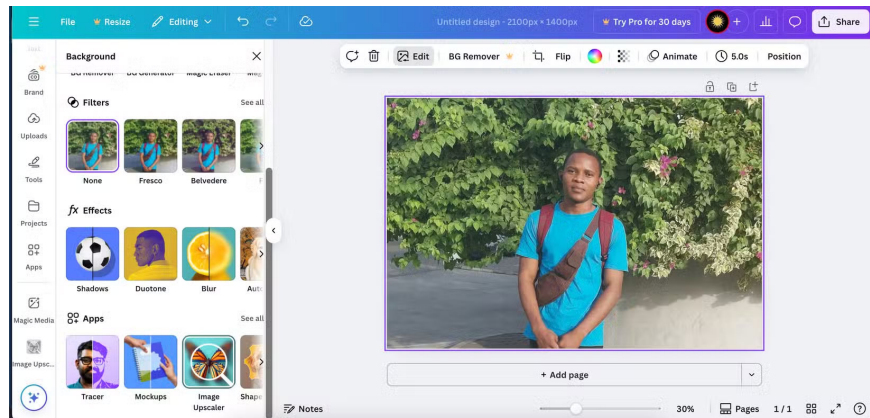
File Resize Editing

Untitled design - 2100px × 1400px

Try Pro for 30 days

Share

Brand

Uploads

Tools

Projects

Apps

Magic Media

Image Upsc...

Background

BG Remover BG Generator Magic Eraser Mag

Filters

See all

None

Fresco

Belvedere

fx Effects

Shadows

Duotone

Blur

Aut

Apps

See all

Tracer

Mockups

Image Upscaler

Shap

Edit BG Remover Flip Animate 5.0s Position

+ Add page

Notes

30%

Pages 1 / 1